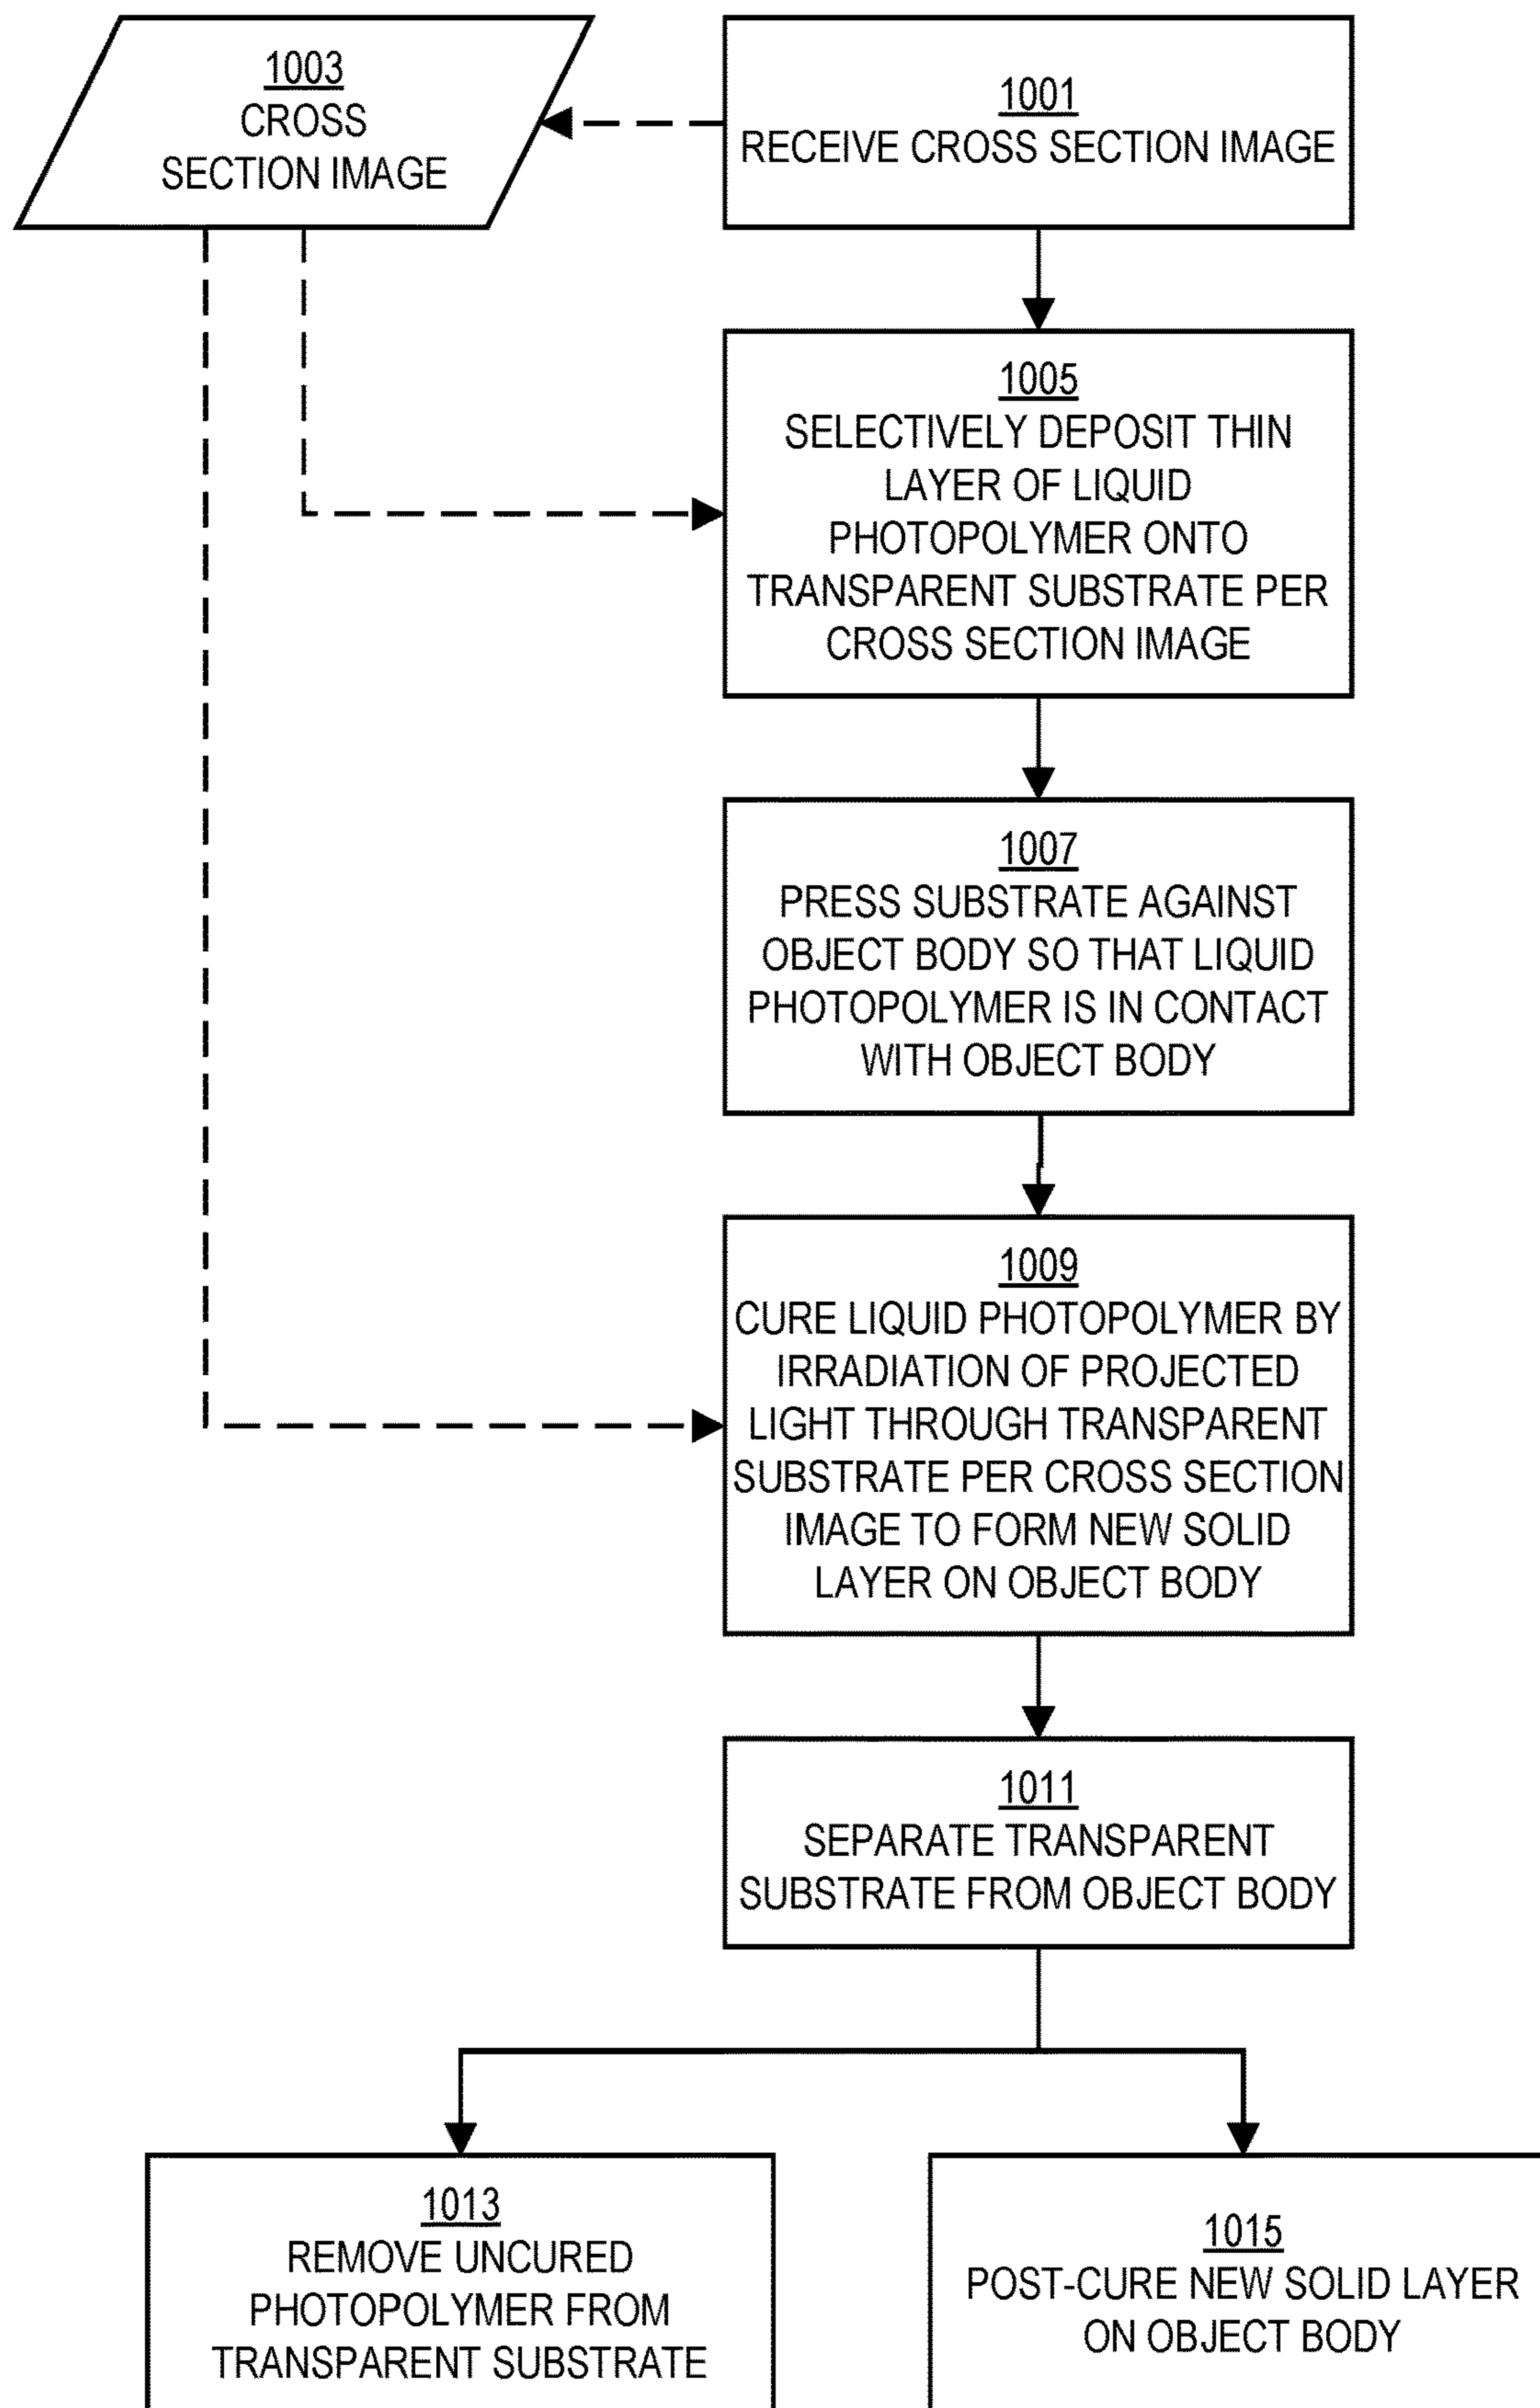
1003
CROSS
SECTION IMAGE

1001
RECEIVE CROSS SECTION IMAGE

1005
SELECTIVELY DEPOSIT THIN LAYER OF LIQUID PHOTOPOLYMER ONTO TRANSPARENT SUBSTRATE PER CROSS SECTION IMAGE

1007
PRESS SUBSTRATE AGAINST OBJECT BODY SO THAT LIQUID PHOTOPOLYMER IS IN CONTACT WITH OBJECT BODY

1009
CURE LIQUID PHOTOPOLYMER BY IRRADIATION OF PROJECTED LIGHT THROUGH TRANSPARENT SUBSTRATE PER CROSS SECTION IMAGE TO FORM NEW SOLID LAYER ON OBJECT BODY

1011
SEPARATE TRANSPARENT SUBSTRATE FROM OBJECT BODY

1013
REMOVE UNCURED PHOTOPOLYMER FROM TRANSPARENT SUBSTRATE

1015
POST-CURE NEW SOLID LAYER ON OBJECT BODY